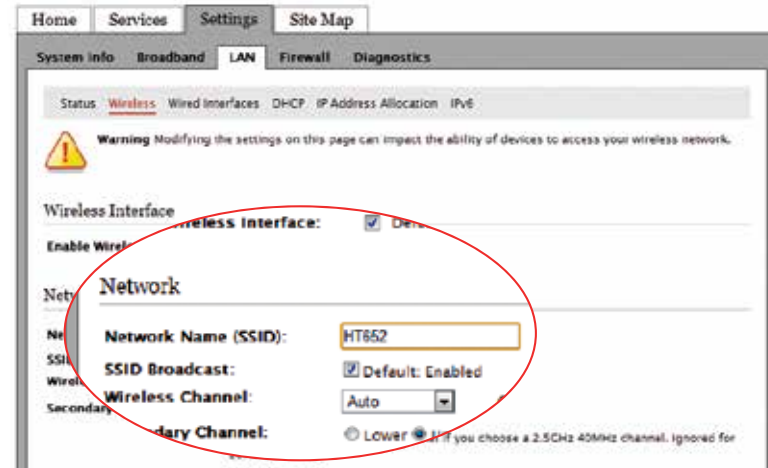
Home Services Settings Site Map

System Info Broadband LAN Firewall Diagnostics

Status Wireless Wired Interfaces DHCP IP Address Allocation IPv6

Warning Modifying the settings on this page can impact the ability of devices to access your wireless network.

Wireless Interface

Enable Wirel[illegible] Wireless Interface: Defa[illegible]

Netw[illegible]

Ne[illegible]

SSI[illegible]

Wirel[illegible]

Secondary

Network

Network Name (SSID): HT652

SSID Broadcast: Default: Enabled

Wireless Channel: Auto

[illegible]dary Channel: Lower If you choose a 2.5GHz 40MHz channel. Ignored for